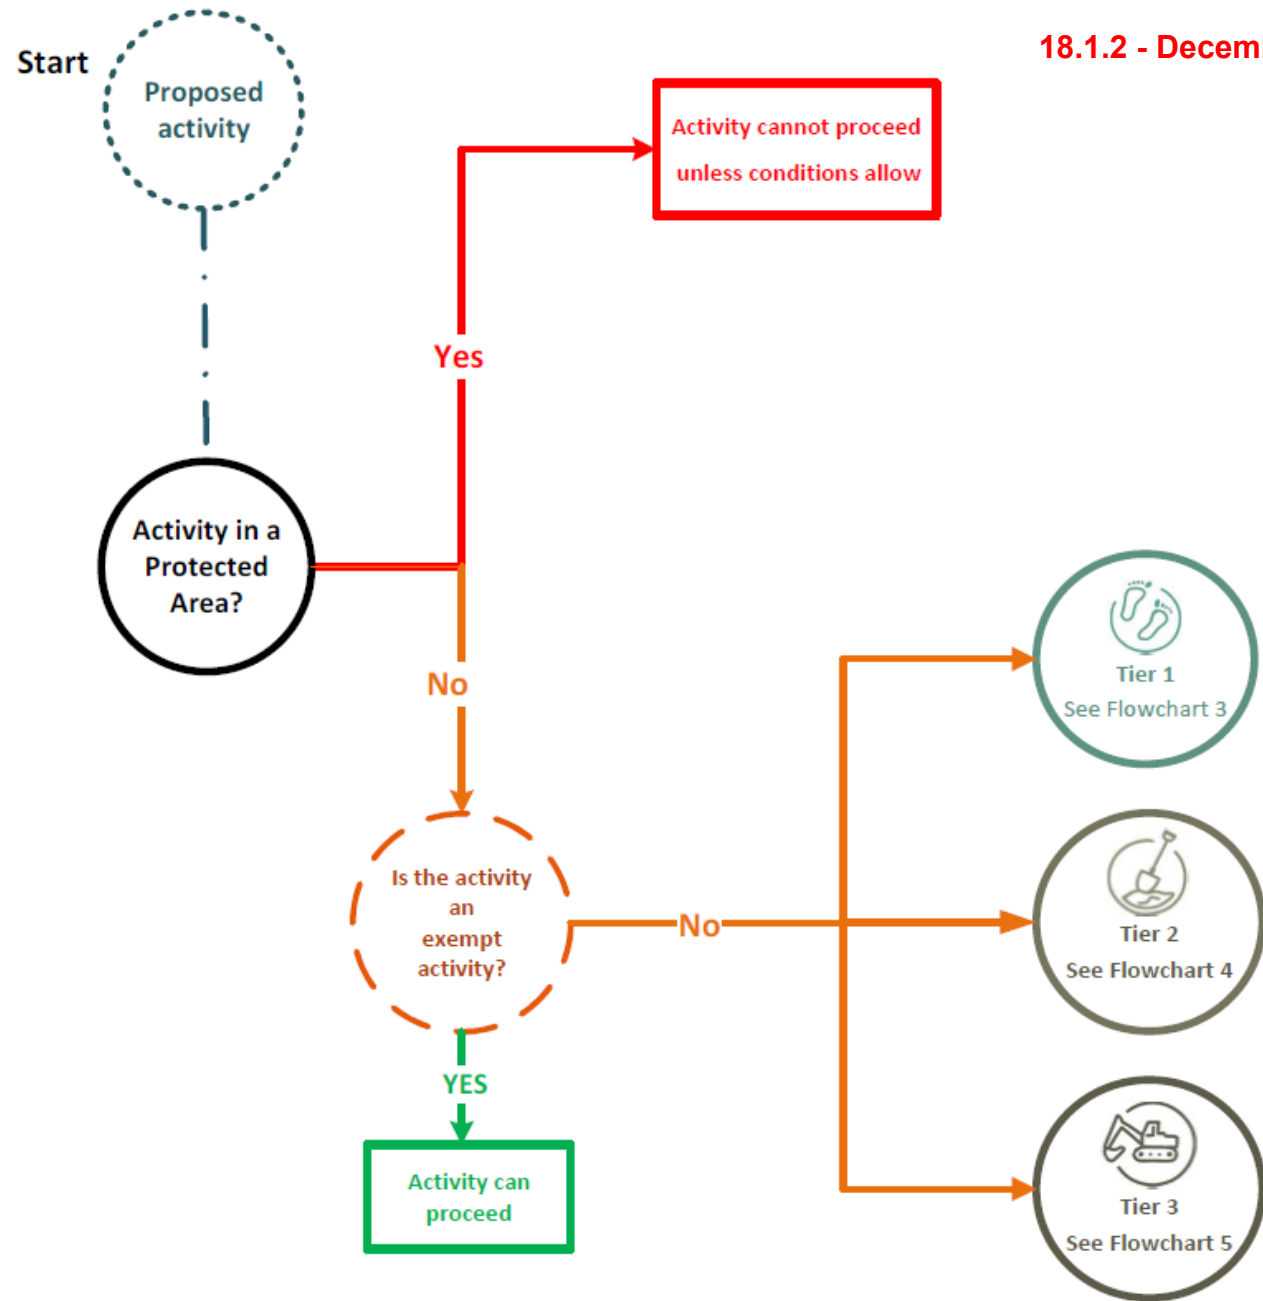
18.1.2 - Decem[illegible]

Start

Proposed activity

Activity cannot proceed unless conditions allow

Yes

Activity in a Protected Area?

No

Tier 1
See Flowchart 3

Is the activity an exempt activity?

No

Tier 2
See Flowchart 4

YES

Activity can proceed

Tier 3
See Flowchart 5